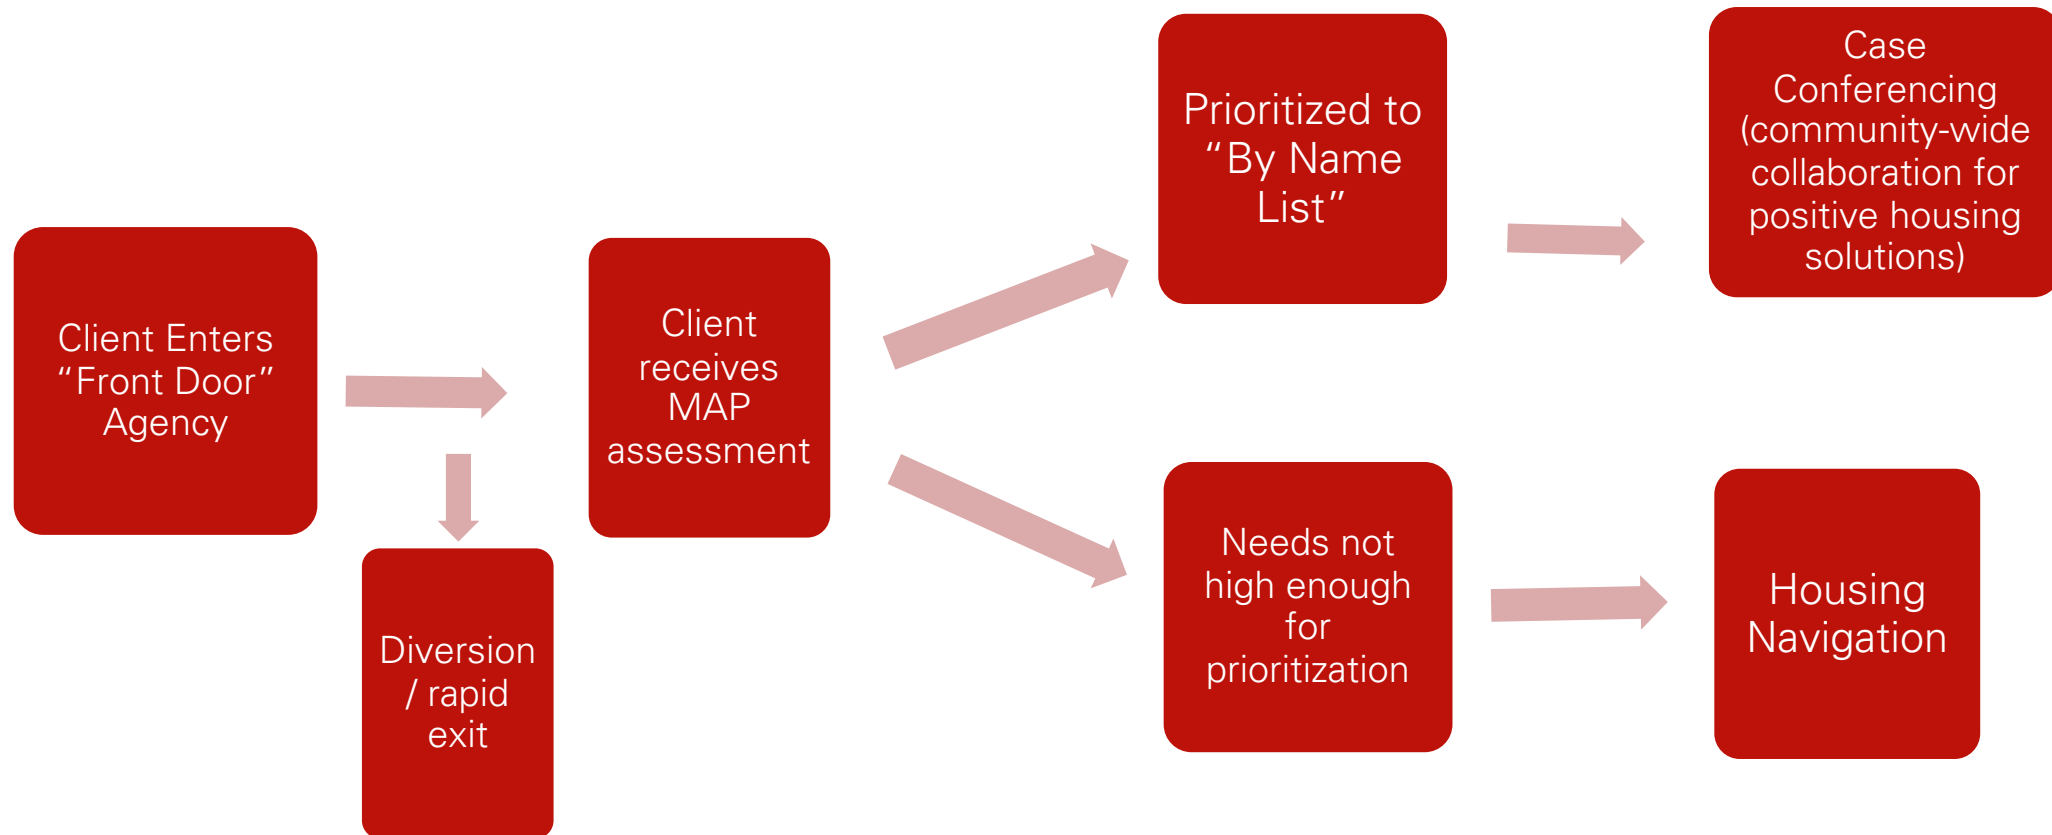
Client Enters "Front Door" Agency

Diversion / rapid exit

Client receives MAP assessment

Prioritized to "By Name List"

Case Conferencing (community-wide collaboration for positive housing solutions)

Needs not high enough for prioritization

Housing Navigation